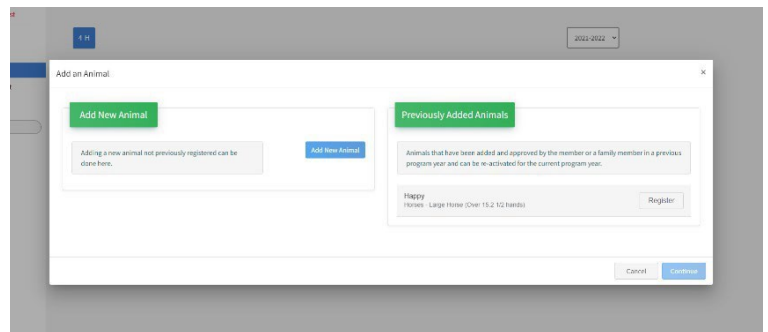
4-H

2021-2022

Add an Animal

×

Add New Animal

Adding a new animal not previously registered can be done here.

Add New Animal

Previously Added Animals

Animals that have been added and approved by the member or a family member in a previous program year and can be re-activated for the current program year.

Happy
Horses - Large Horse (Over 15.2 1/2 hands)

Register

Cancel

Confirm